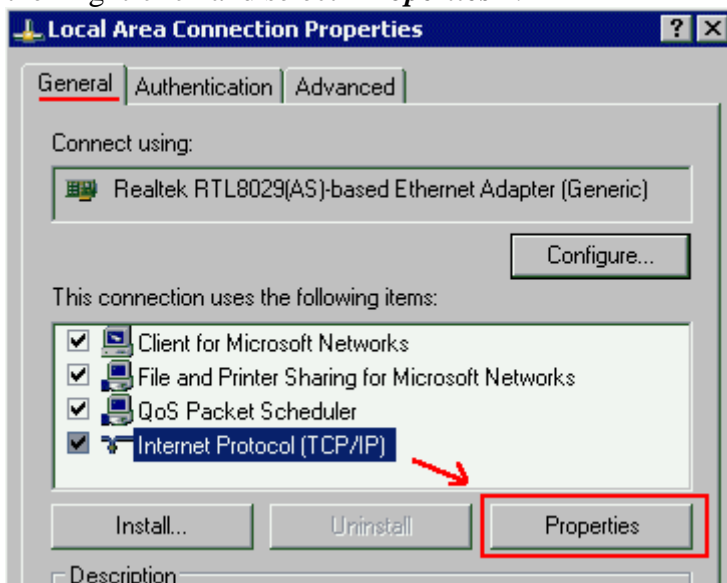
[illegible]

Local Area Connection Properties

? X

General | Authentication | Advanced

Connect using:

Realtek RTL8029(AS)-based Ethernet Adapter (Generic)

Configure...

This connection uses the following items:

Client for Microsoft Networks

File and Printer Sharing for Microsoft Networks

QoS Packet Scheduler

Internet Protocol (TCP/IP)

Install... | Uninstall | Properties

Description